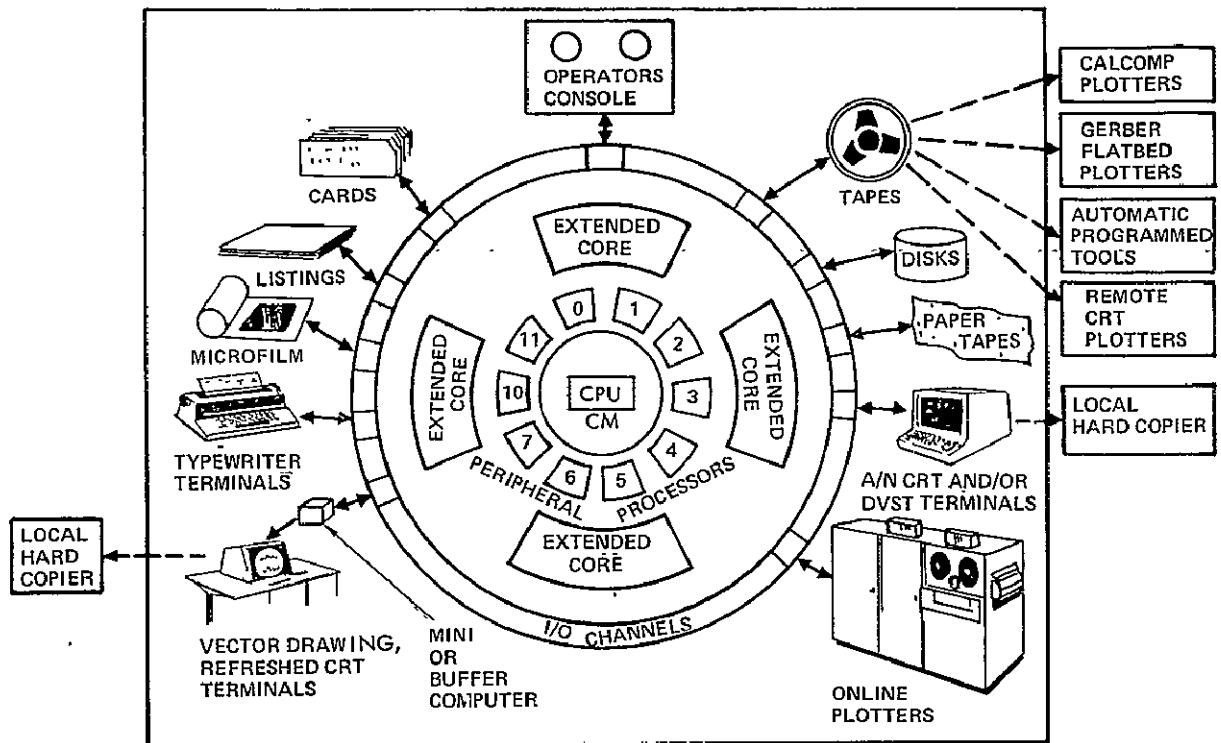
OPERATORS CONSOLE

CALCOMP PLOTTERS

GERBER FLATBED PLOTTERS

AUTOMATIC PROGRAMMED TOOLS

REMOTE CRT PLOTTERS

TAPES

CARDS

EXTENDED CORE

DISKS

LISTINGS

PAPER TAPES

MICROFILM

0
1
2
3
4
5
6
7
10
11

CPU
CM

EXTENDED CORE

EXTENDED CORE

LOCAL HARD COPIER

TYPEWRITER TERMINALS

PERIPHERAL PROCESSORS

A/N CRT AND/OR DVST TERMINALS

EXTENDED CORE

LOCAL HARD COPIER

I/O CHANNELS

VECTOR DRAWING, REFRESHED CRT TERMINALS

MINI OR BUFFER COMPUTER

ONLINE PLOTTERS